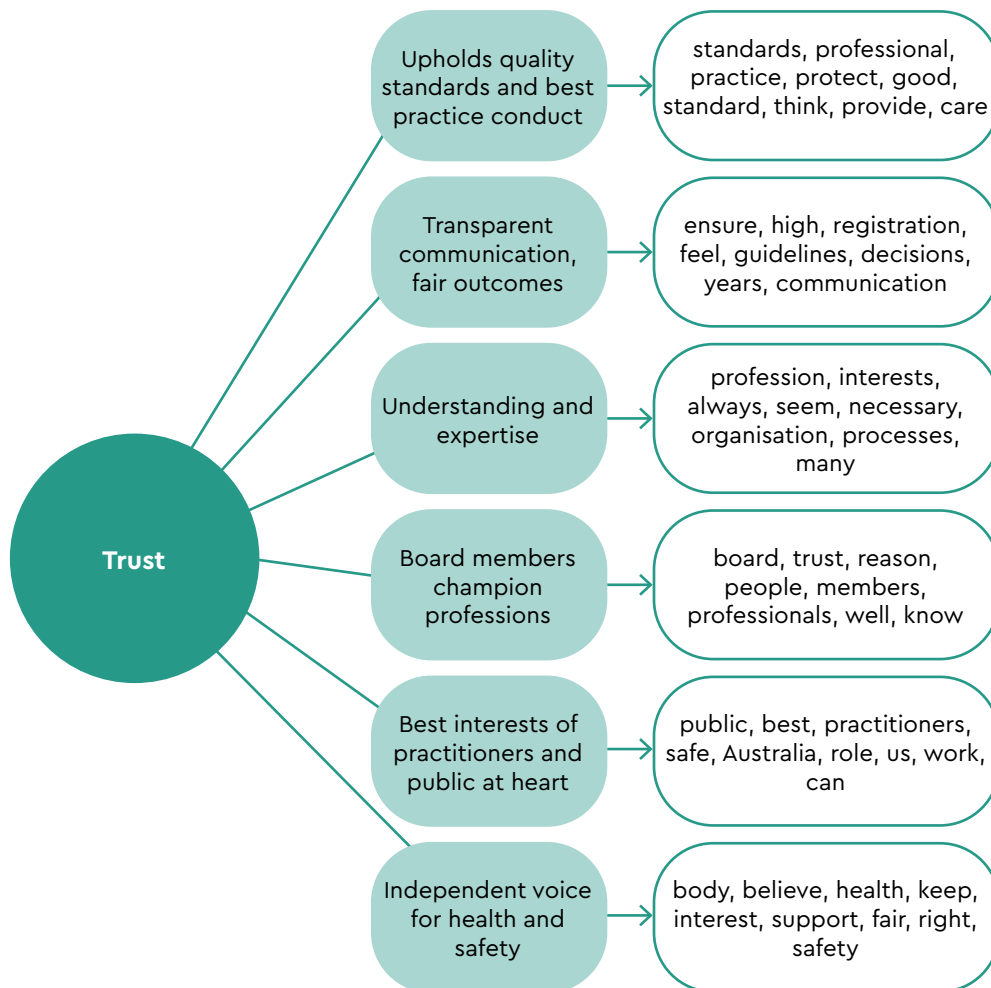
Trust

Upholds quality standards and best practice conduct

standards, professional, practice, protect, good, standard, think, provide, care

Transparent communication, fair outcomes

ensure, high, registration, feel, guidelines, decisions, years, communication

Understanding and expertise

profession, interests, always, seem, necessary, organisation, processes, many

Board members champion professions

board, trust, reason, people, members, professionals, well, know

Best interests of practitioners and public at heart

public, best, practitioners, safe, Australia, role, us, work, can

Independent voice for health and safety

body, believe, health, keep, interest, support, fair, right, safety